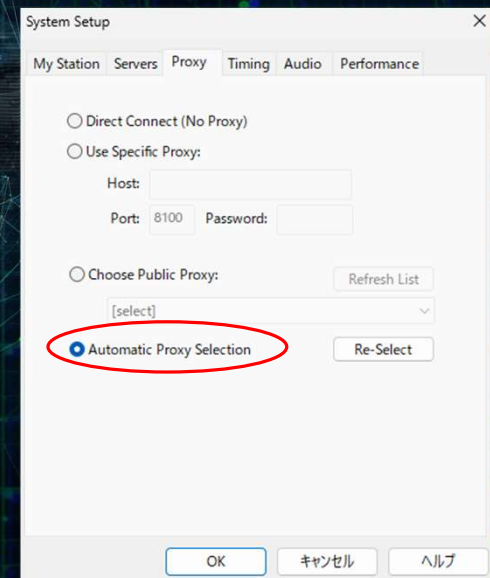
System Setup

My Station | Servers | Proxy | Timing | Audio | Performance

Direct Connect (No Proxy)
Use Specific Proxy:
Host:
Port: 8100 Password:
Choose Public Proxy:
Refresh List
[select]
Automatic Proxy Selection
Re-Select

OK
キャンセル
ヘルプ